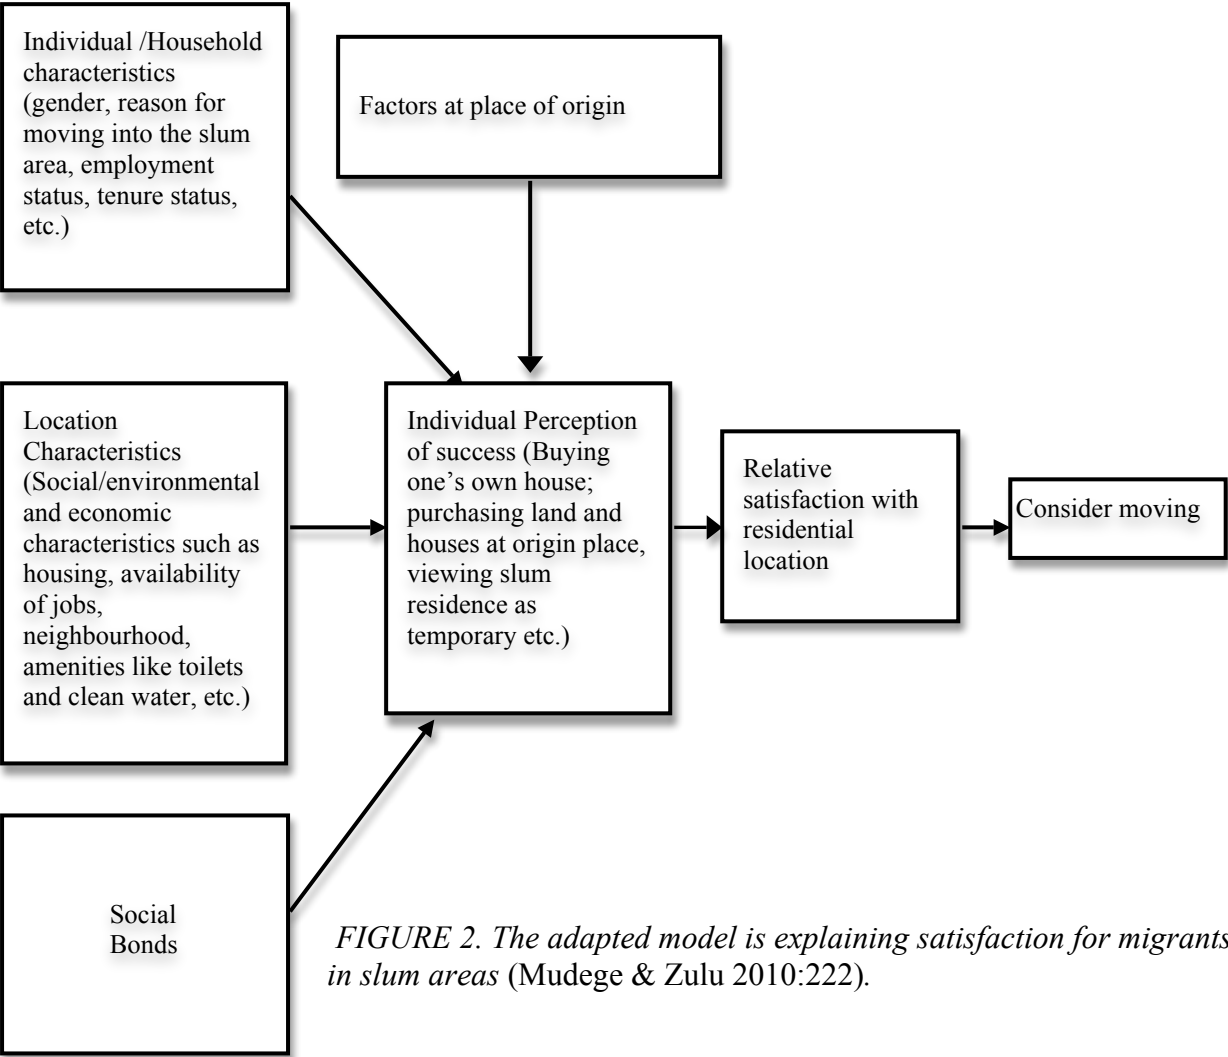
Individual /Household characteristics (gender, reason for moving into the slum area, employment status, tenure status, etc.)

Factors at place of origin

Location Characteristics (Social/environmental and economic characteristics such as housing, availability of jobs, neighbourhood, amenities like toilets and clean water, etc.)

Individual Perception of success (Buying one's own house; purchasing land and houses at origin place, viewing slum residence as temporary etc.)

Relative satisfaction with residential location

Consider moving

Social Bonds

FIGURE 2. The adapted model is explaining satisfaction for migrants in slum areas (Mudege & Zulu 2010:222).